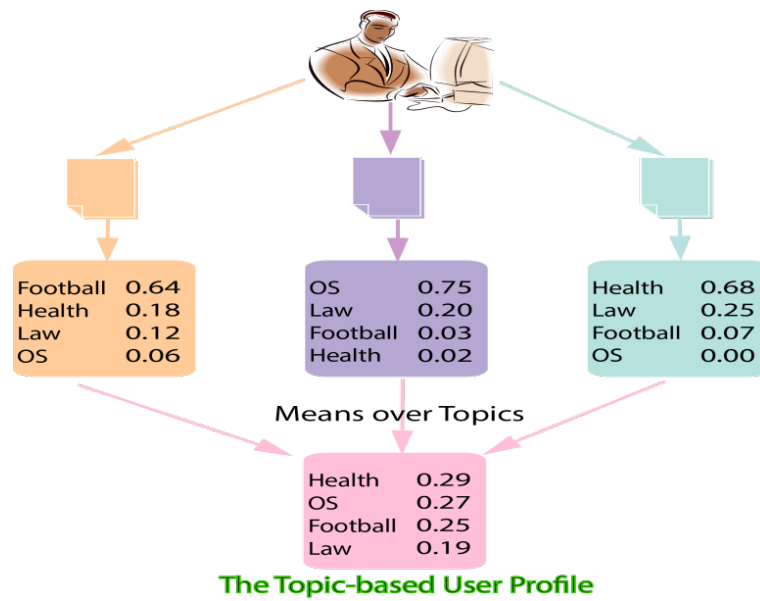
| Football | 0.64 |
|---|---|
| Health | 0.18 |
| Law | 0.12 |
| OS | 0.06 |

| OS | 0.75 |
|---|---|
| Law | 0.20 |
| Football | 0.03 |
| Health | 0.02 |

| Health | 0.68 |
|---|---|
| Law | 0.25 |
| Football | 0.07 |
| OS | 0.00 |

Means over Topics

| Health | 0.29 |
|---|---|
| OS | 0.27 |
| Football | 0.25 |
| Law | 0.19 |

The Topic-based User Profile